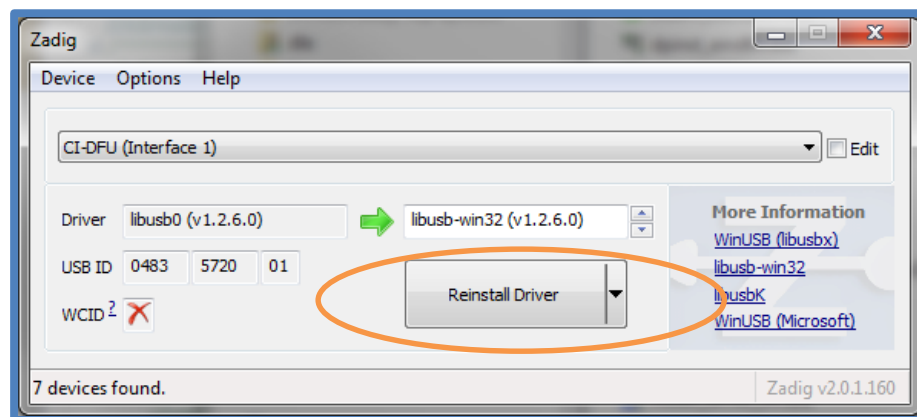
Zadig

Device Options Help

CI-DFU (Interface 1)

Edit

Driver libusb0 (v1.2.6.0)

libusb-win32 (v1.2.6.0)

USB ID 0483 5720 01

WCID $^2$

Reinstall Driver

More Information

WinUSB (libusbx)

libusb-win32

libusbK

WinUSB (Microsoft)

7 devices found.

Zadig v2.0.1.160